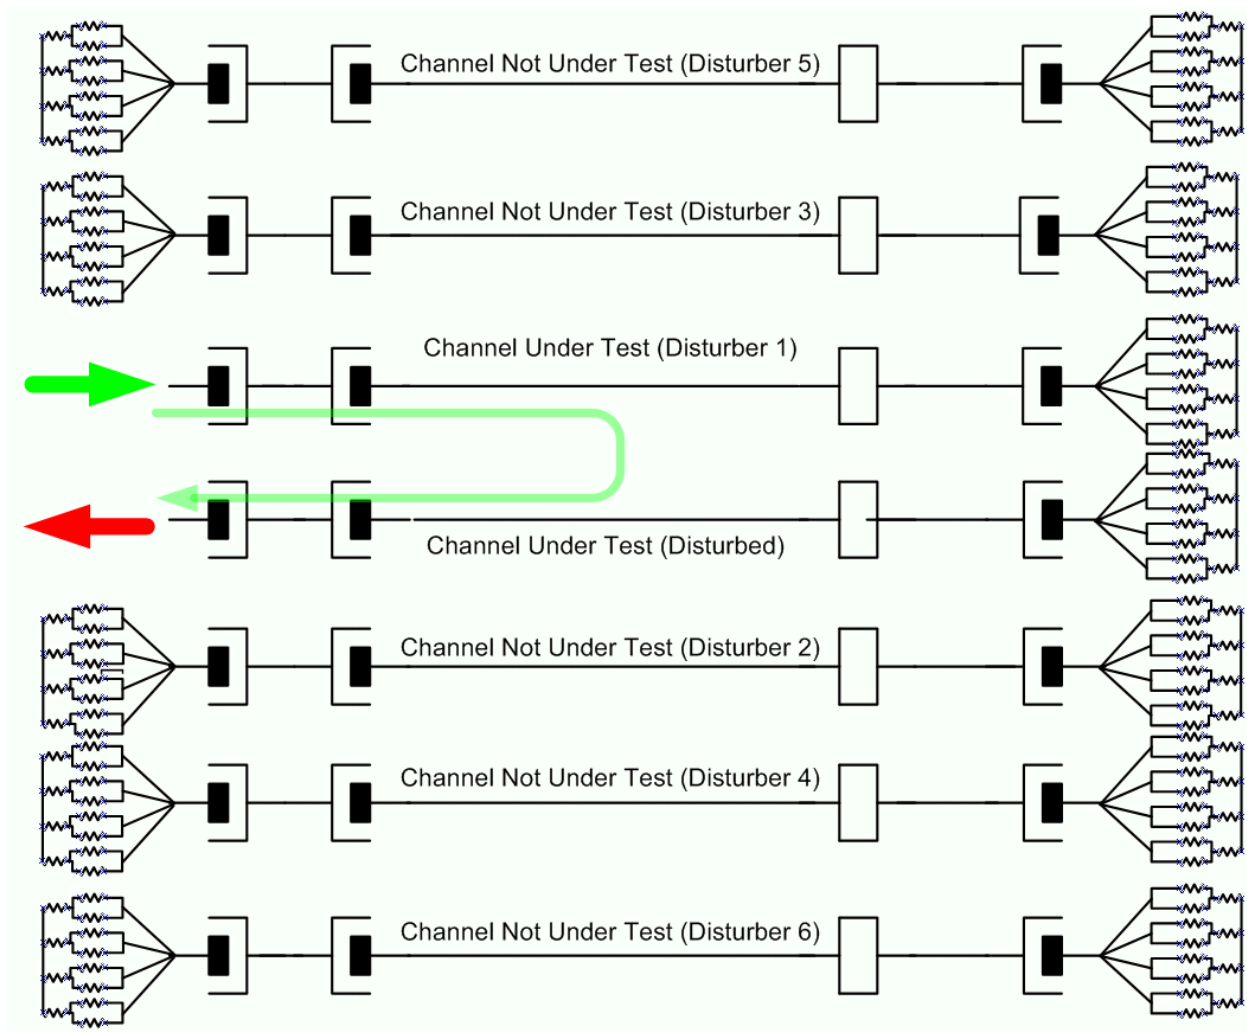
Channel Not Under Test (Disturber 5)

Channel Not Under Test (Disturber 3)

Channel Under Test (Disturber 1)

Channel Under Test (Disturbed)

Channel Not Under Test (Disturber 2)

Channel Not Under Test (Disturber 4)

Channel Not Under Test (Disturber 6)